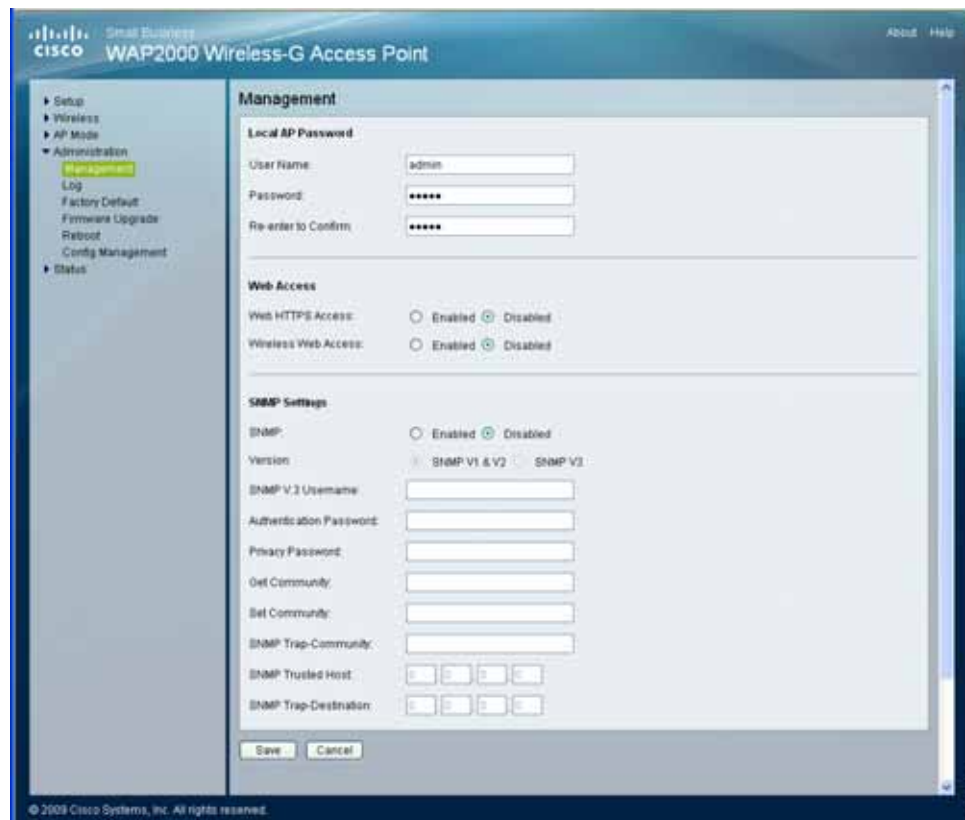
cisco Small Business
WAP2000 Wireless-G Access Point

About Help

▸ Setup
▸ Wireless
▸ AP Mode
▾ Administration
Management
Log
Factory Default
Firmware Upgrade
Reboot
Config Management
▸ Status

Management

Local AP Password

User Name: admin
Password: •••••
Re-enter to Confirm: •••••

Web Access

Web HTTPS Access: Enabled Disabled
Wireless Web Access: Enabled Disabled

SNMP Settings

SNMP: Enabled Disabled
Version: SNMP V1 & V2 SNMP V3
SNMP V.3 Username:
Authentication Password:
Privacy Password:
Get Community:
Set Community:
SNMP Trap-Community:
SNMP Trusted Host: 0 0 0 0
SNMP Trap-Destination: 0 0 0 0

Save Cancel

© 2009 Cisco Systems, Inc. All rights reserved.